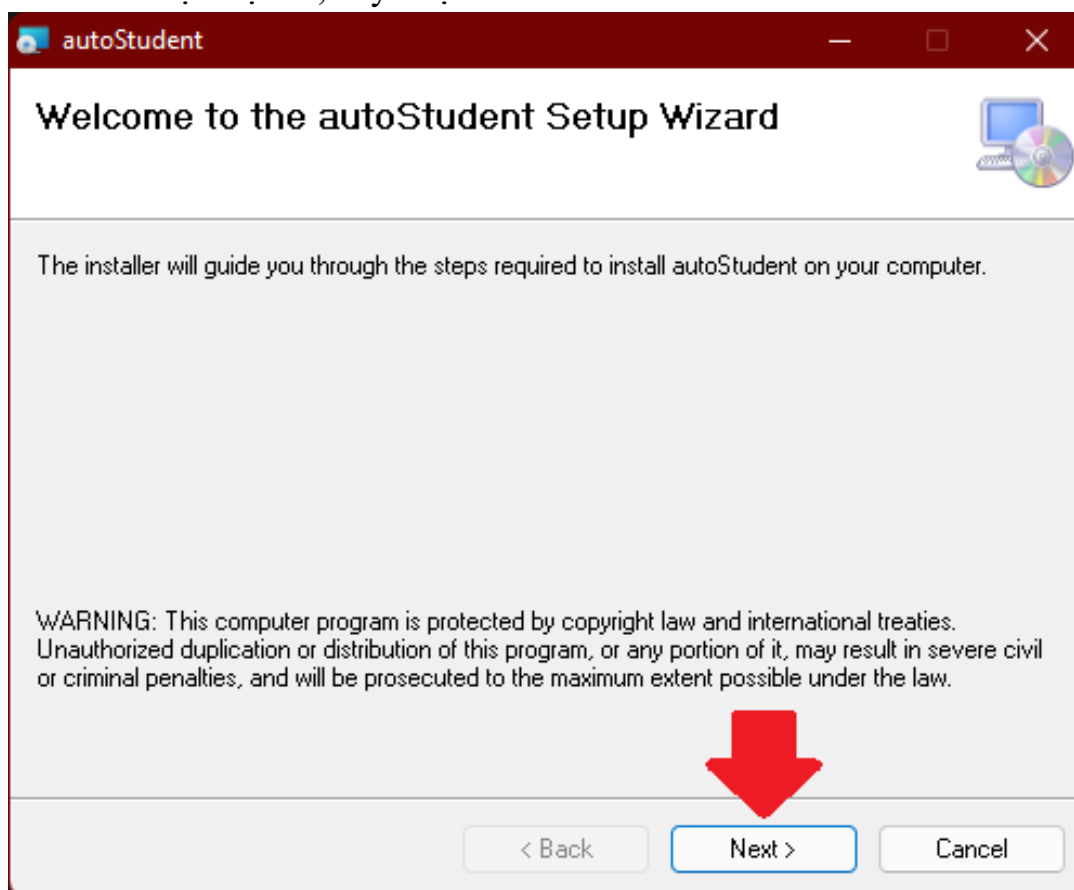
autoStudent

Welcome to the autoStudent Setup Wizard

The installer will guide you through the steps required to install autoStudent on your computer.

WARNING: This computer program is protected by copyright law and international treaties. Unauthorized duplication or distribution of this program, or any portion of it, may result in severe civil or criminal penalties, and will be prosecuted to the maximum extent possible under the law.

< Back
Next >
Cancel